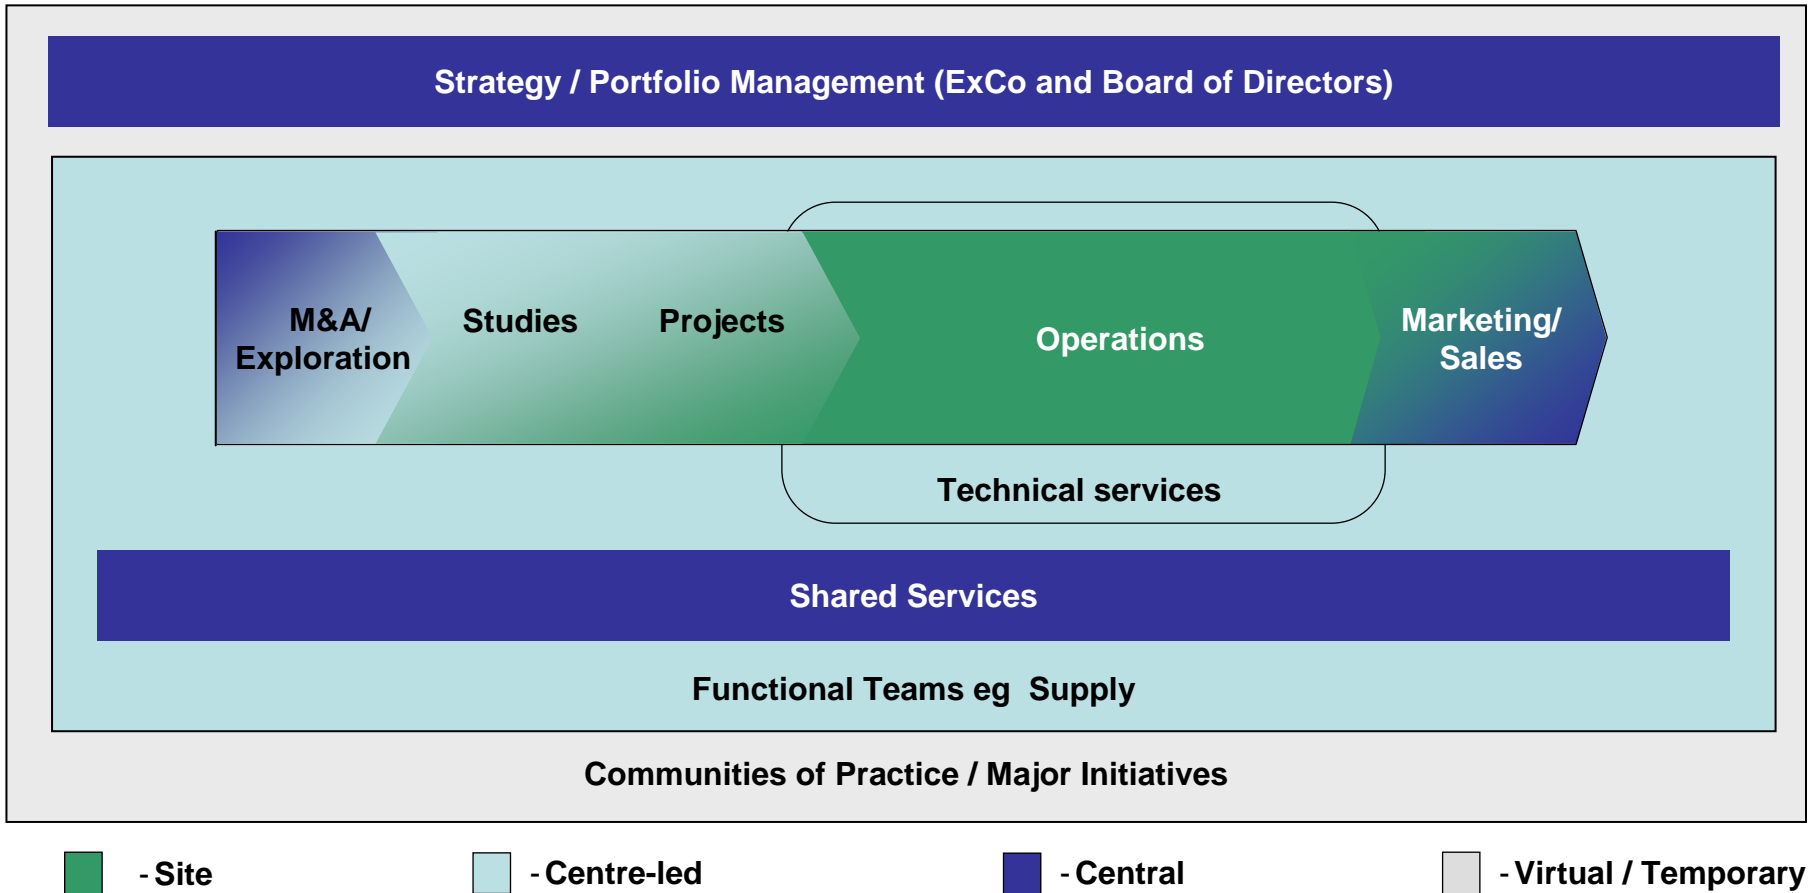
Strategy / Portfolio Management (ExCo and Board of Directors)

M&A/ Exploration

Studies

Projects

Operations

Marketing/ Sales

Technical services

Shared Services

Functional Teams eg Supply

Communities of Practice / Major Initiatives

- Site

- Centre-led

- Central

- Virtual / Temporary